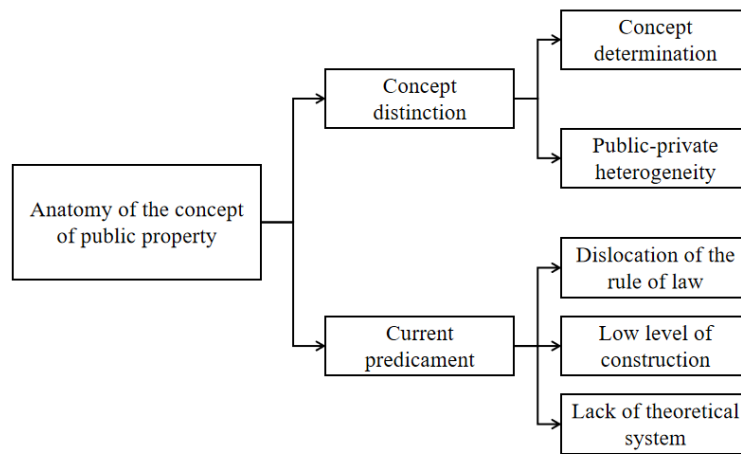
Anatomy of the concept of public property

Concept distinction

Concept determination

Public-private heterogeneity

Current predicament

Dislocation of the rule of law

Low level of construction

Lack of theoretical system